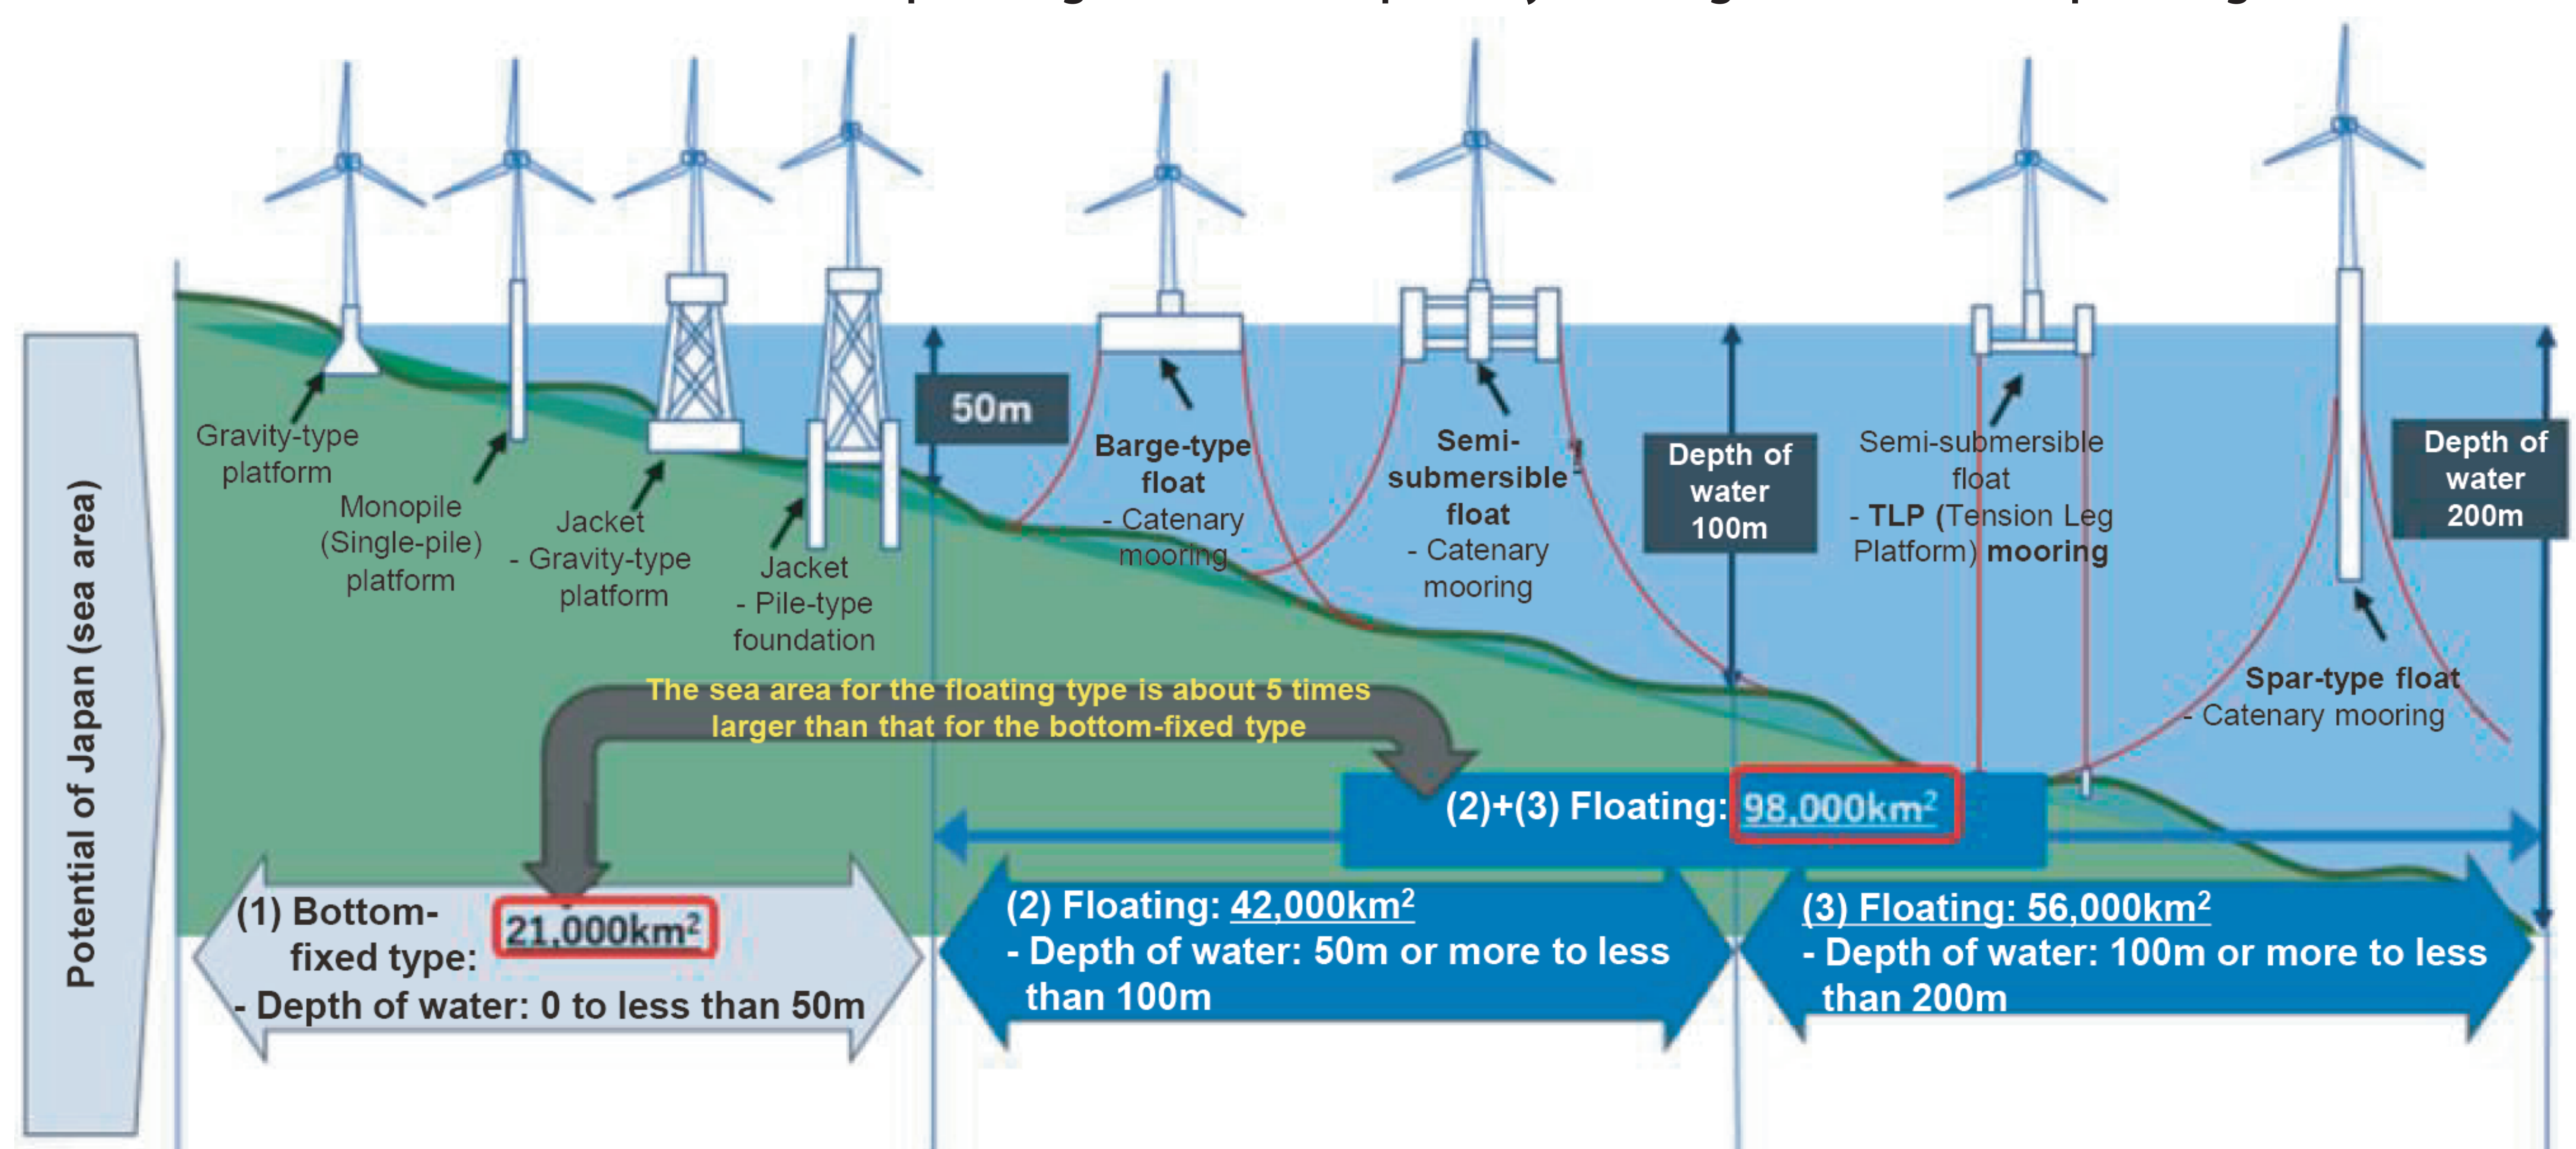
Potential of Japan (sea area)

Gravity-type platform

Monopile (Single-pile) platform

Jacket - Gravity-type platform

Jacket - Pile-type foundation

50m

Barge-type float - Catenary mooring

Semi-submersible float - Catenary mooring

Depth of water 100m

Semi-submersible float - TLP (Tension Leg Platform) mooring

Depth of water 200m

Spar-type float - Catenary mooring

The sea area for the floating type is about 5 times larger than that for the bottom-fixed type

(2)+(3) Floating: 98,000km$^2$

(1) Bottom-fixed type: 21,000km$^2$
- Depth of water: 0 to less than 50m

(2) Floating: 42,000km$^2$
- Depth of water: 50m or more to less than 100m

(3) Floating: 56,000km$^2$
- Depth of water: 100m or more to less than 200m